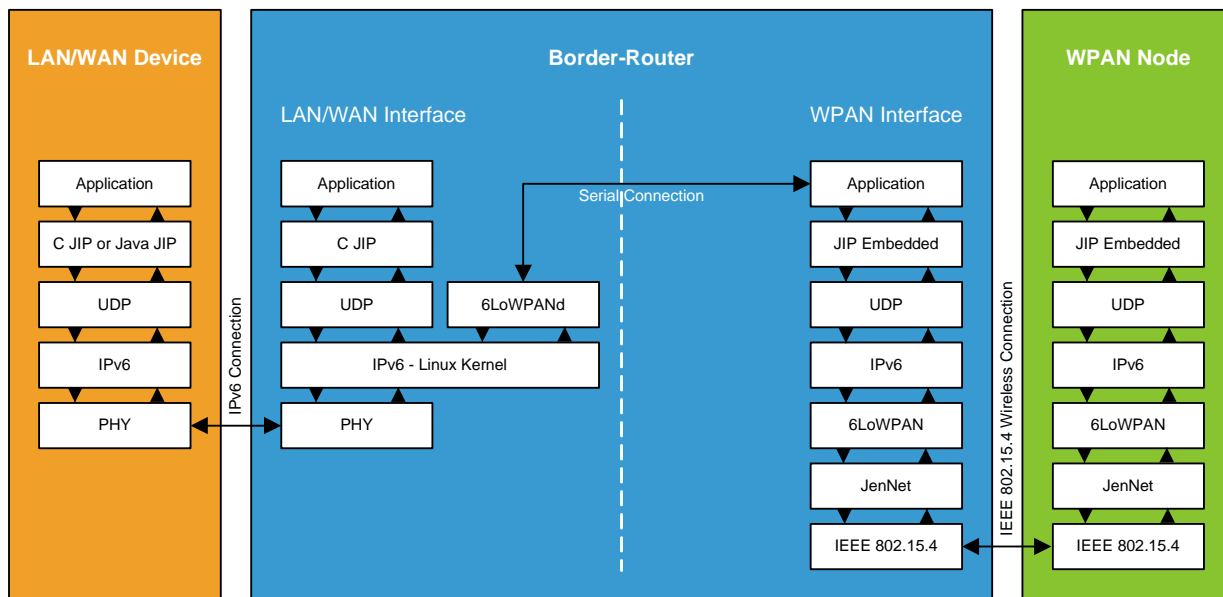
LAN/WAN Device

Application
C JIP or Java JIP
UDP
IPv6
PHY

IPv6 Connection

Border-Router

LAN/WAN Interface

Application
C JIP
UDP
6LoWPANd
IPv6 - Linux Kernel
PHY

Serial Connection

WPAN Interface

Application
JIP Embedded
UDP
IPv6
6LoWPAN
JenNet
IEEE 802.15.4

IEEE 802.15.4 Wireless Connection

WPAN Node

Application
JIP Embedded
UDP
IPv6
6LoWPAN
JenNet
IEEE 802.15.4